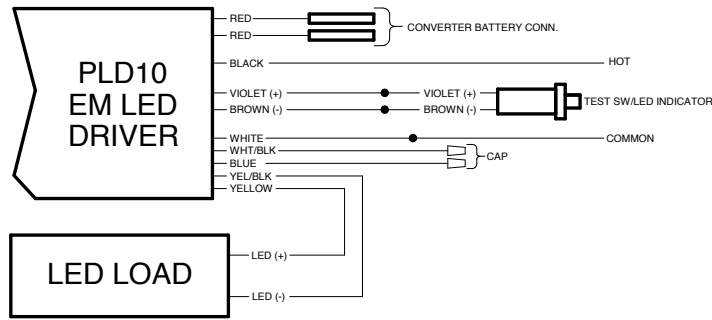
PLD10
EM LED
DRIVER

RED
RED
CONVERTER BATTERY CONN.

BLACK
HOT

VIOLET (+)
BROWN (-)
VIOLET (+)
BROWN (-)
TEST SW/LED INDICATOR

WHITE
COMMON

WHT/BLK
BLUE
CAP

YEL/BLK
YELLOW

LED LOAD

LED (+)
LED (-)